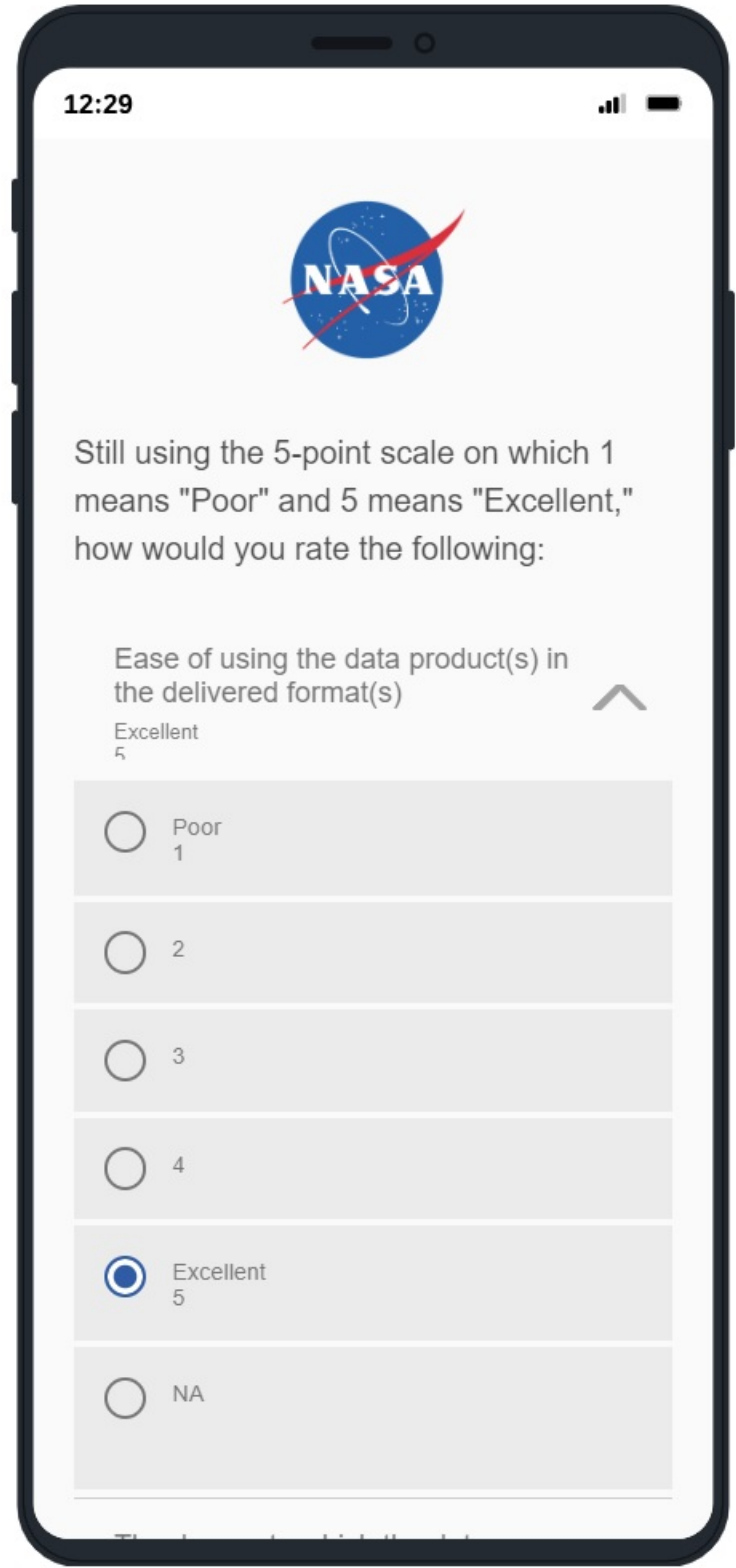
12:29

NASA

Still using the 5-point scale on which 1 means "Poor" and 5 means "Excellent," how would you rate the following:

Ease of using the data product(s) in the delivered format(s)

Excellent
5

Poor
1

2

3

4

Excellent
5

NA

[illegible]